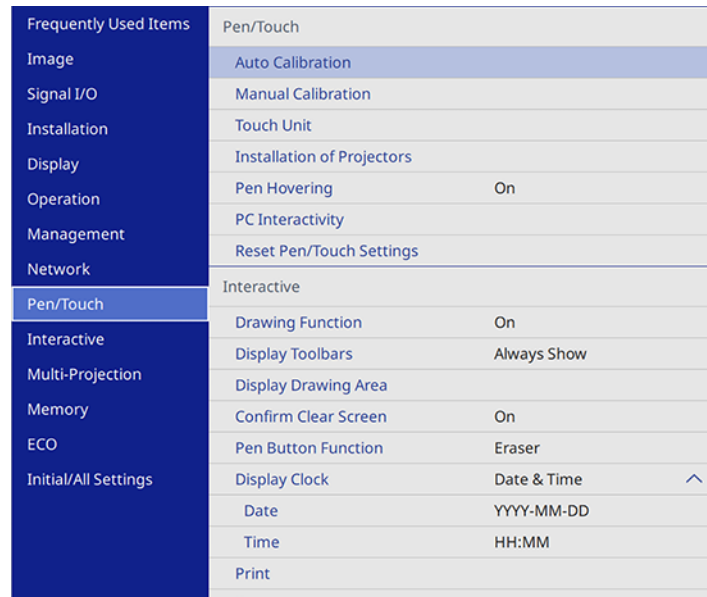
Frequently Used Items
Image
Signal I/O
Installation
Display
Operation
Management
Network
Pen/Touch
Interactive
Multi-Projection
Memory
ECO
Initial/All Settings

Pen/Touch

| | |
|---|---|
| Auto Calibration | |
| Manual Calibration | |
| Touch Unit | |
| Installation of Projectors | |
| Pen Hovering | On |
| PC Interactivity | |
| Reset Pen/Touch Settings | |

Interactive

| | |
|---|---|
| Drawing Function | On |
| Display Toolbars | Always Show |
| Display Drawing Area | |
| Confirm Clear Screen | On |
| Pen Button Function | Eraser |
| Display Clock | Date & Time |
| Date | YYYY-MM-DD |
| Time | HH:MM |
| Print | |